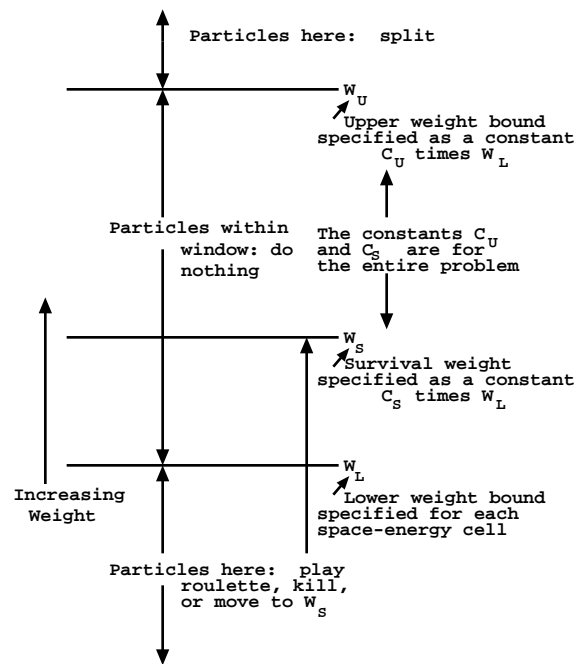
Particles here: split

$W_U$

Upper weight bound specified as a constant $C_U$ times $W_L$

Particles within window: do nothing

The constants $C_U$ and $C_S$ are for the entire problem

$W_S$

Survival weight specified as a constant $C_S$ times $W_L$

$W_L$

Increasing Weight

Lower weight bound specified for each space-energy cell

Particles here: play roulette, kill, or move to $W_S$